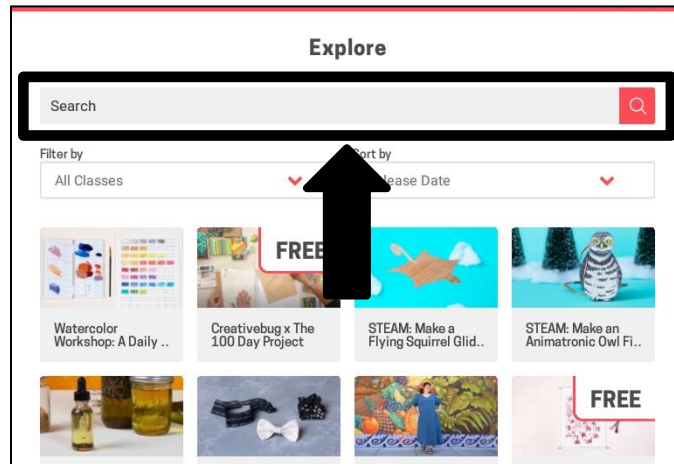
Explore

Search

Filter by
All Classes

Sort by
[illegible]lease Date

FREE

Watercolor Workshop: A Daily ..

Creativebug x The 100 Day Project

STEAM: Make a Flying Squirrel Glid..

STEAM: Make an Animatronic Owl Fi..

FREE